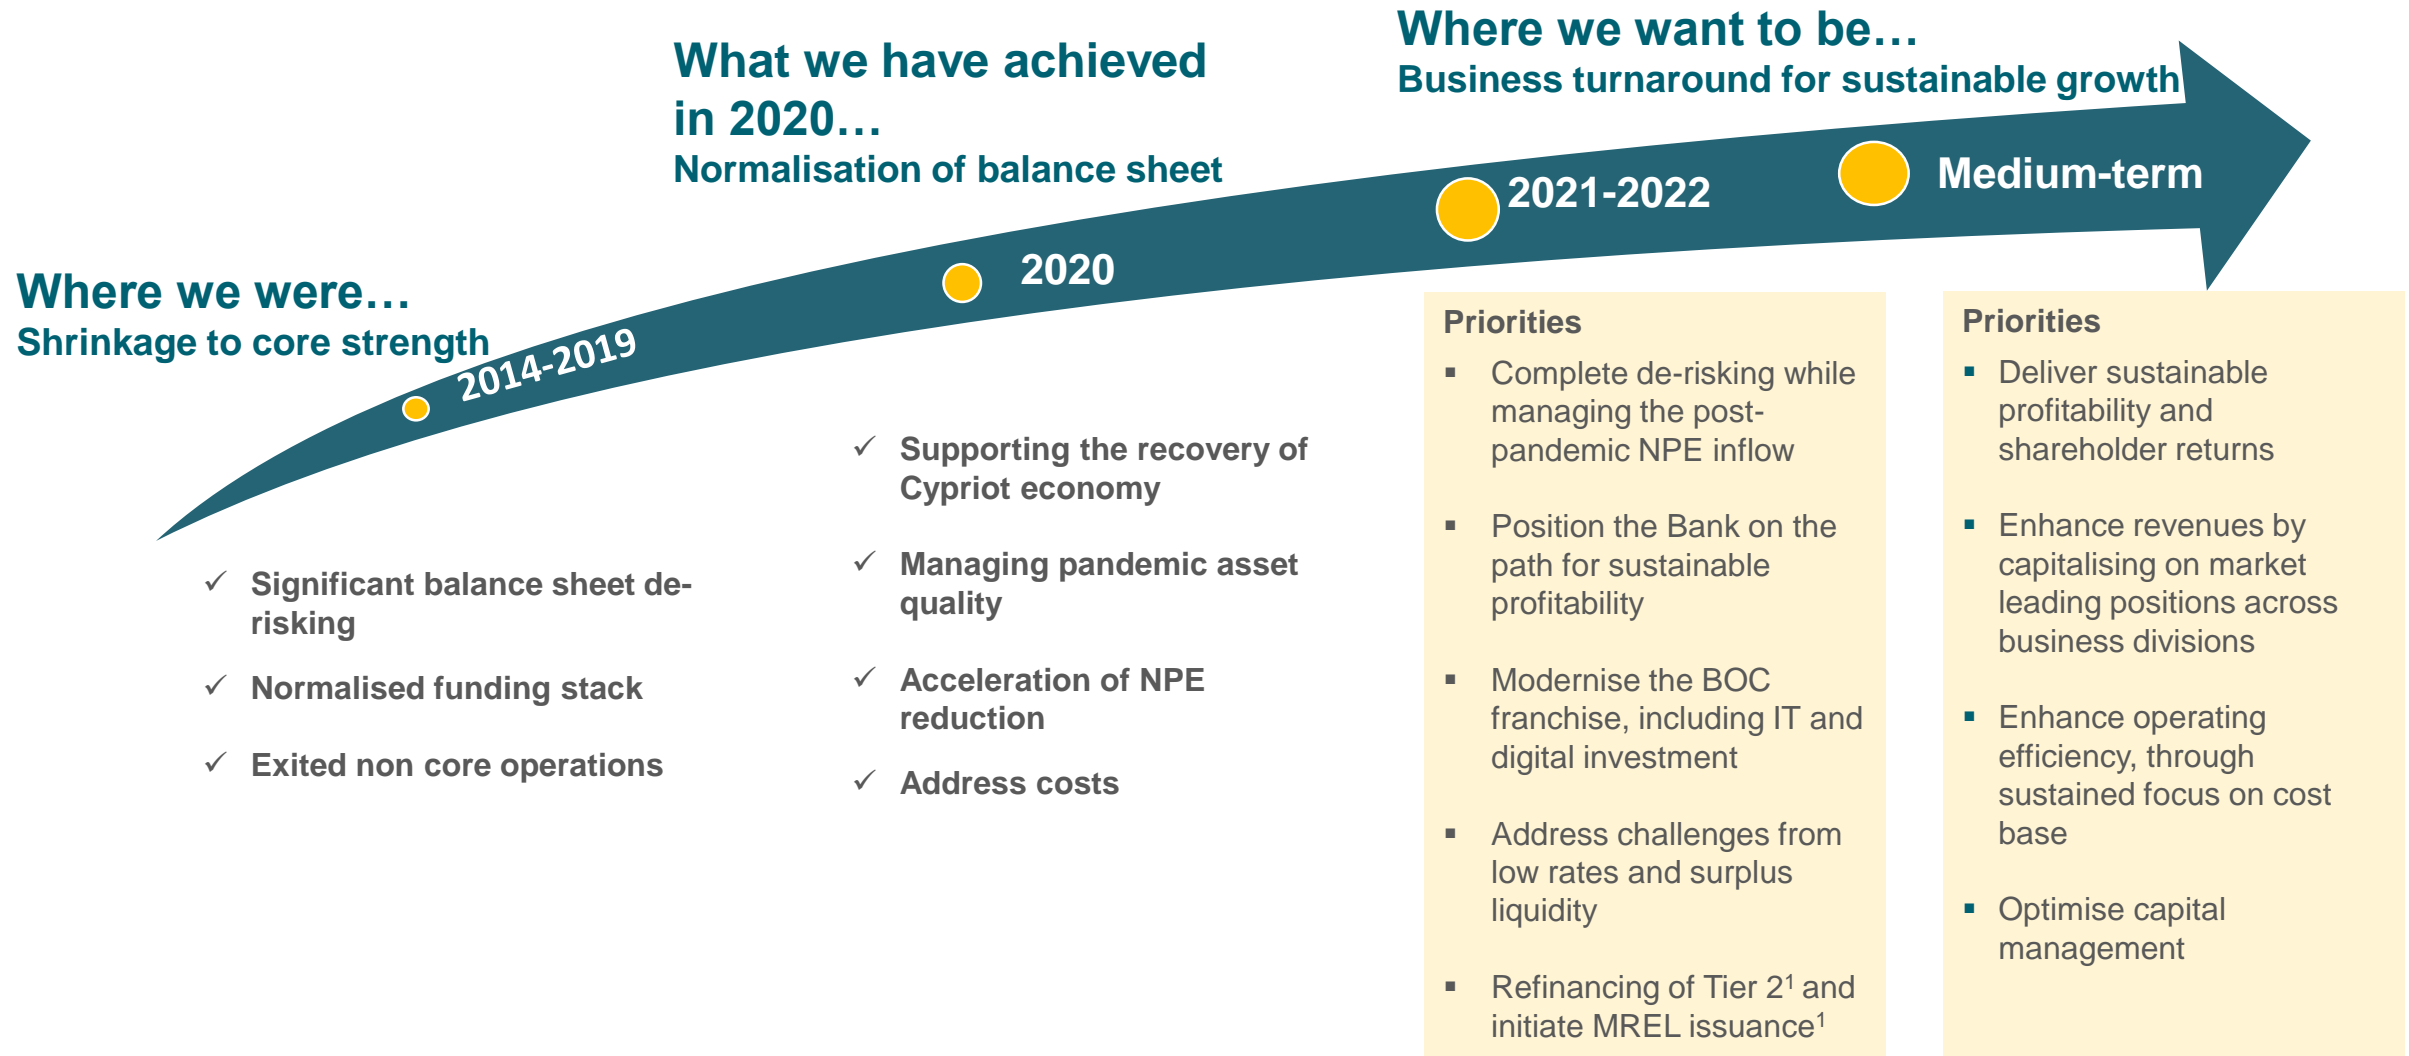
Where we were…
Shrinkage to core strength

2014-2019

✓ Significant balance sheet de-risking

✓ Normalised funding stack

✓ Exited non core operations

What we have achieved in 2020…
Normalisation of balance sheet

2020

✓ Supporting the recovery of Cypriot economy

✓ Managing pandemic asset quality

✓ Acceleration of NPE reduction

✓ Address costs

Where we want to be…
Business turnaround for sustainable growth

2021-2022

Medium-term

Priorities
▪ Complete de-risking while managing the post-pandemic NPE inflow
▪ Position the Bank on the path for sustainable profitability
▪ Modernise the BOC franchise, including IT and digital investment
▪ Address challenges from low rates and surplus liquidity
▪ Refinancing of Tier 2$^1$ and initiate MREL issuance$^1$

Priorities
▪ Deliver sustainable profitability and shareholder returns
▪ Enhance revenues by capitalising on market leading positions across business divisions
▪ Enhance operating efficiency, through sustained focus on cost base
▪ Optimise capital management